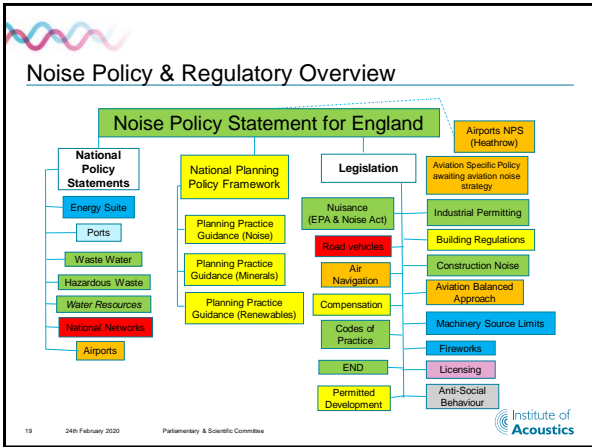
Noise Policy & Regulatory Overview

Noise Policy Statement for England

Airports NPS (Heathrow)

National Policy Statements

Energy Suite

Ports

Waste Water

Hazardous Waste

Water Resources

National Networks

Airports

National Planning Policy Framework

Planning Practice Guidance (Noise)

Planning Practice Guidance (Minerals)

Planning Practice Guidance (Renewables)

Legislation

Nuisance (EPA & Noise Act)

Road vehicles

Air Navigation

Compensation

Codes of Practice

END

Permitted Development

Aviation Specific Policy awaiting aviation noise strategy

Industrial Permitting

Building Regulations

Construction Noise

Aviation Balanced Approach

Machinery Source Limits

Fireworks

Licensing

Anti-Social Behaviour

19 24th February 2020 Parliamentary & Scientific Committee

Institute of Acoustics